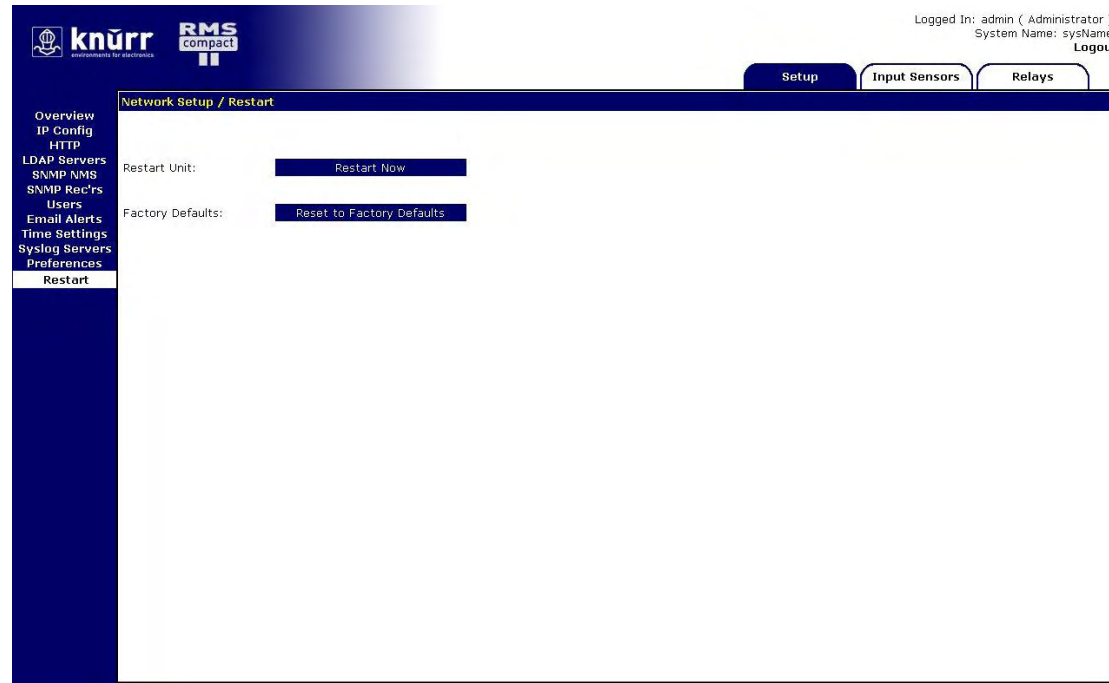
knürr
environments for electronics

RMS
compact
II

Logged In: admin ( Administrator
System Name: sysName
Logou

Setup
Input Sensors
Relays

Overview
IP Config
HTTP
LDAP Servers
SNMP NMS
SNMP Rec'rs
Users
Email Alerts
Time Settings
Syslog Servers
Preferences
Restart

Network Setup / Restart

Restart Unit:
Restart Now

Factory Defaults:
Reset to Factory Defaults